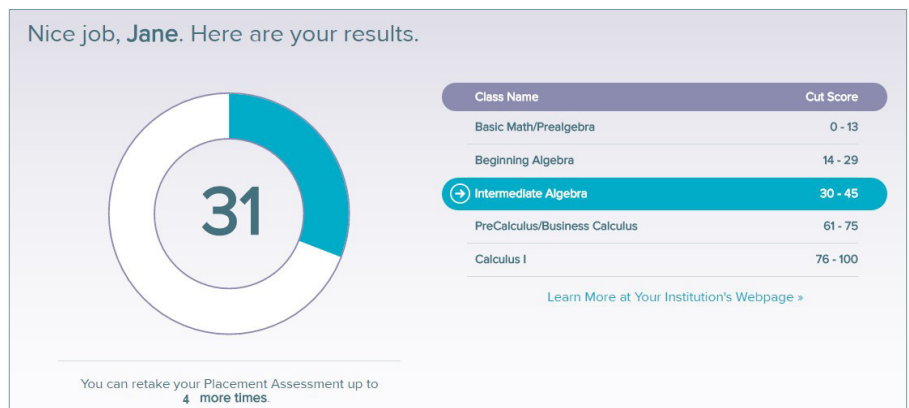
Nice job, Jane. Here are your results.

31

You can retake your Placement Assessment up to 4 more times.

| Class Name | Cut Score |
|---|---|
| Basic Math/Prealgebra | 0 - 13 |
| Beginning Algebra | 14 - 29 |
| Intermediate Algebra | 30 - 45 |
| PreCalculus/Business Calculus | 61 - 75 |
| Calculus I | 76 - 100 |

Learn More at Your Institution's Webpage »